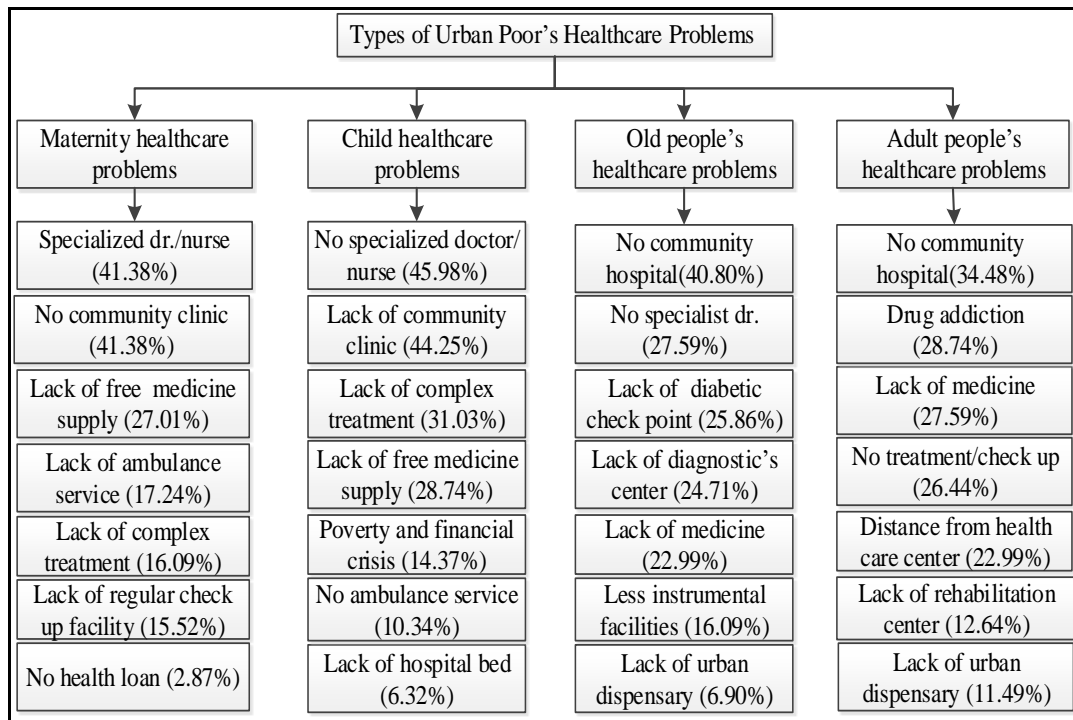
Types of Urban Poor's Healthcare Problems

Maternity healthcare problems

Specialized dr./nurse (41.38%)

No community clinic (41.38%)

Lack of free medicine supply (27.01%)

Lack of ambulance service (17.24%)

Lack of complex treatment (16.09%)

Lack of regular check up facility (15.52%)

No health loan (2.87%)

Child healthcare problems

No specialized doctor/ nurse (45.98%)

Lack of community clinic (44.25%)

Lack of complex treatment (31.03%)

Lack of free medicine supply (28.74%)

Poverty and financial crisis (14.37%)

No ambulance service (10.34%)

Lack of hospital bed (6.32%)

Old people's healthcare problems

No community hospital(40.80%)

No specialist dr. (27.59%)

Lack of diabetic check point (25.86%)

Lack of diagnostic's center (24.71%)

Lack of medicine (22.99%)

Less instrumental facilities (16.09%)

Lack of urban dispensary (6.90%)

Adult people's healthcare problems

No community hospital(34.48%)

Drug addiction (28.74%)

Lack of medicine (27.59%)

No treatment/check up (26.44%)

Distance from health care center (22.99%)

Lack of rehabilitation center (12.64%)

Lack of urban dispensary (11.49%)